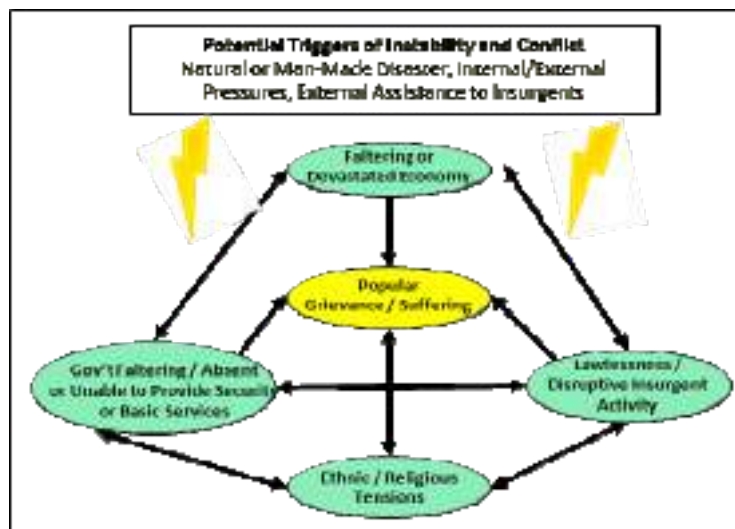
Potential Triggers of Instability and Conflict
Natural or Man-Made Disaster, Internal/External Pressures, External Assistance to Insurgents

Faltering or Devastated Economy

Popular Grievance / Suffering

Gov't Faltering / Absent or Unable to Provide Security or Basic Services

Lawlessness / Disruptive Insurgent Activity

Ethnic / Religious Tensions